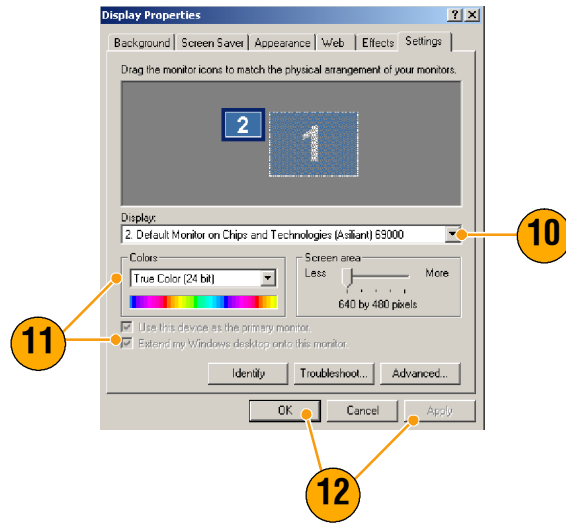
Display Properties

?

X

Background

Screen Saver

Appearance

Web

Effects

Settings

Drag the monitor icons to match the physical arrangement of your monitors.

2

1

Display:

2. Default Monitor on Chips and Technologies (Asiliant) 69000

10

Colors

True Color (24 bit)

Screen area

Less

More

640 by 480 pixels

11

Use this device as the primary monitor.

Extend my Windows desktop onto this monitor.

Identify

Troubleshoot...

Advanced...

OK

Cancel

Apply

12